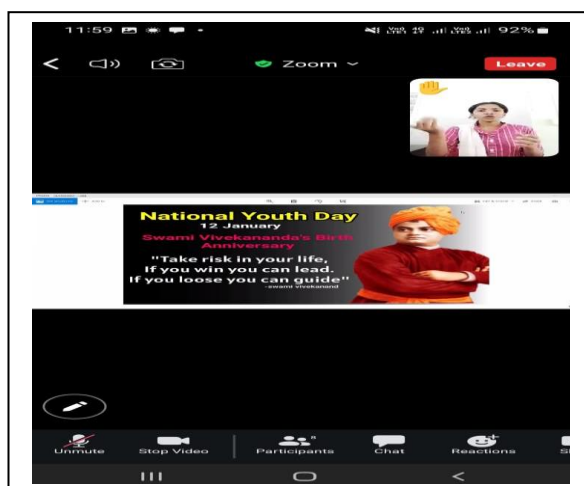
11:59 92%

Zoom

Leave

National Youth Day
12 January
Swami Vivekananda's Birth Anniversary
"Take risk in your life,
If you win you can lead.
If you loose you can guide"
-swami vivekanand

Unmute Stop Video Participants Chat Reactions